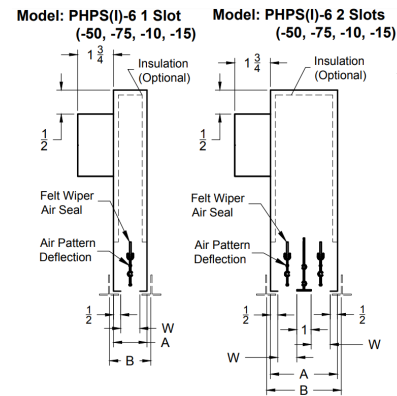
Model: PHPS(I)-6 1 Slot
(-50, -75, -10, -15)

$1\frac{3}{4}$

Insulation
(Optional)

$\frac{1}{2}$

Felt Wiper
Air Seal

Air Pattern
Deflection

$\frac{1}{2}$

W

A

B

Model: PHPS(I)-6 2 Slots
(-50, -75, -10, -15)

$1\frac{3}{4}$

Insulation
(Optional)

$\frac{1}{2}$

Felt Wiper
Air Seal

Air Pattern
Deflection

$\frac{1}{2}$

$\frac{1}{2}$

1

W

W

A

B